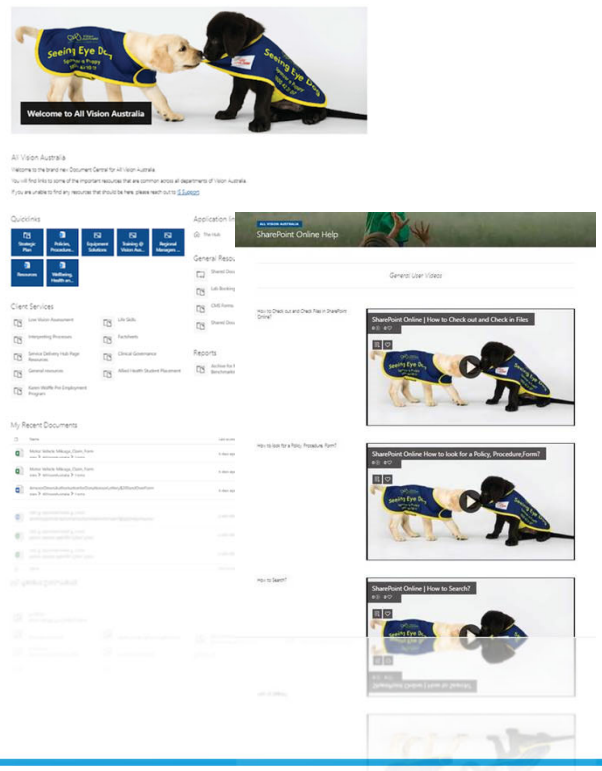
Seeing Eye Dogs

Seeing Eye Dogs

Welcome to All Vision Australia

All Vision Australia

Welcome to the brand new Document Centre for All Vision Australia.

You will find links to some of the important resources that are common across all departments of Vision Australia.

If you are unable to find any resources that should be here, please reach out to IT Support

Quicklinks

Strategic Plan

Policies, Procedure...

Equipment Solutions

Training @ Vision Aus...

Regional Managers ...

Resources

Wellbeing, Health an...

Application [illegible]

The Hub

General Resou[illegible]

Client Services

Low Vision Assessment

Life Skills

Interpreting Processes

Factsheets

Service Delivery Hub Page Resources

Clinical Governance

General resources

Allied Health Student Placement

Green Wattle Pre Employment Program

Reports

My Recent Documents

Name

Motor Vehicle Mileage_Claim_Form

Motor Vehicle Mileage_Claim_Form

ALL VISION AUSTRALIA

SharePoint Online Help

General User Videos

How to Check out and Check Files in SharePoint Online?

SharePoint Online | How to Check out and Check in Files

How to look for a Policy, Procedure, Form?

SharePoint Online How to look for a Policy, Procedure,Form?

How to Search?

SharePoint Online | How to Search?